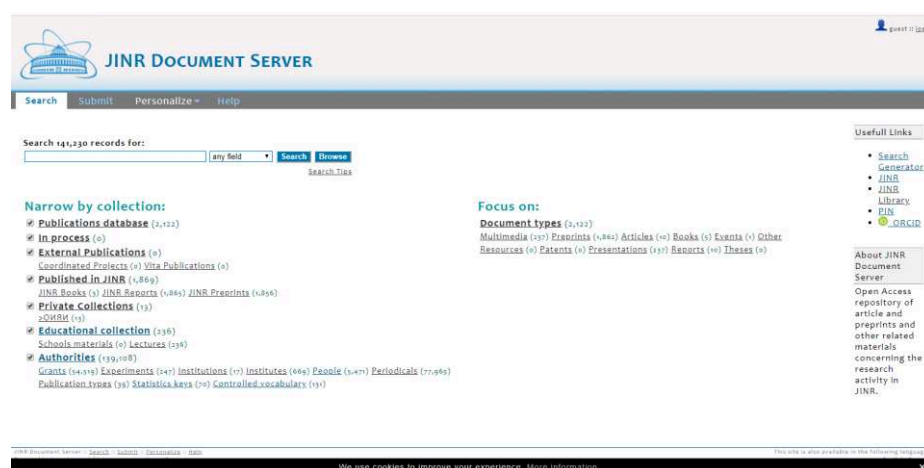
guest :: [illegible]

JINR DOCUMENT SERVER

Search Submit Personalize Help

Search 141,230 records for:

any field Search Browse

Search Tips

Narrow by collection:

Publications database (2,122)

In process (0)

External Publications (0)

Coordinated Projects (0) Vita Publications (0)

Published in JINR (1,869)

JINR Books (3) JINR Reports (1,865) JINR Preprints (1,856)

Private Collections (13)

>ОИЯИ (13)

Educational collection (236)

Schools materials (0) Lectures (236)

Authorities (139,108)

Grants (54,319) Experiments (247) Institutions (17) Institutes (669) People (5,471) Periodicals (77,965) Publication types (39) Statistics keys (70) Controlled vocabulary (131)

Focus on:

Document types (2,122)

Multimedia (237) Preprints (1,862) Articles (12) Books (5) Events (1) Other Resources (0) Patents (0) Presentations (237) Reports (10) Theses (0)

Usefull Links

Search Generator
JINR
JINR Library
PIN
ORCID

About JINR Document Server

Open Access repository of article and preprints and other related materials concerning the research activity in JINR.

JINR Document Server :: Search :: Submit :: Personalize :: Help

This site is also available in the following languag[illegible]

We use cookies to improve your experience. More information